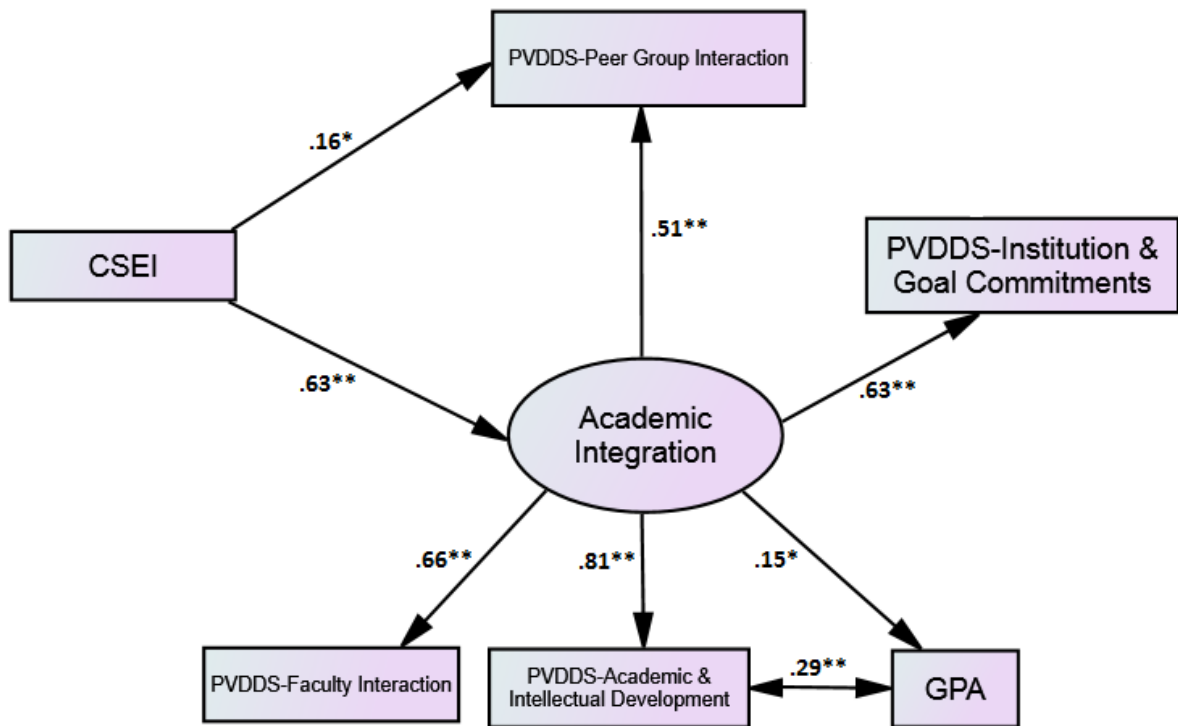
PVDDS-Peer Group Interaction

.16*

.51**

CSEI

PVDDS-Institution & Goal Commitments

.63**

.63**

Academic Integration

.66**

.81**

.15*

PVDDS-Faculty Interaction

PVDDS-Academic & Intellectual Development

.29**

GPA